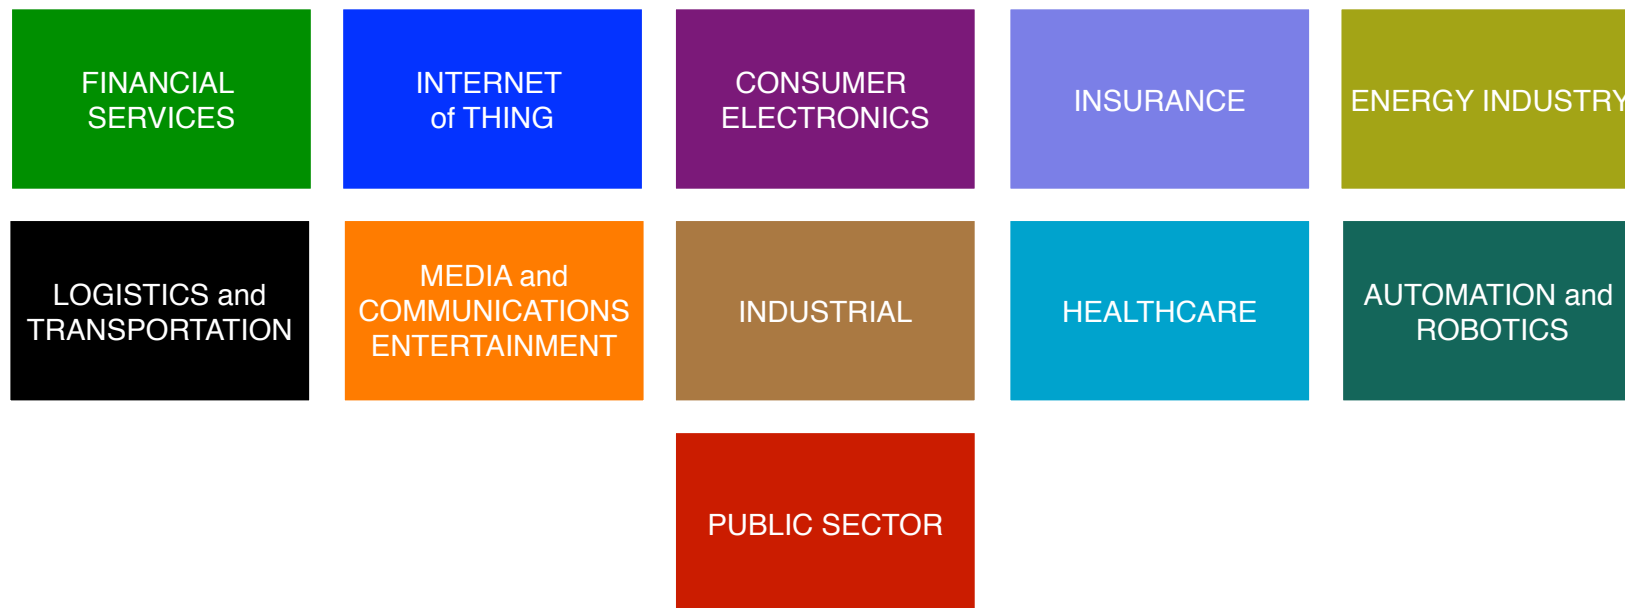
FINANCIAL SERVICES

INTERNET of THING

CONSUMER ELECTRONICS

INSURANCE

ENERGY INDUSTRY

LOGISTICS and TRANSPORTATION

MEDIA and COMMUNICATIONS ENTERTAINMENT

INDUSTRIAL

HEALTHCARE

AUTOMATION and ROBOTICS

PUBLIC SECTOR